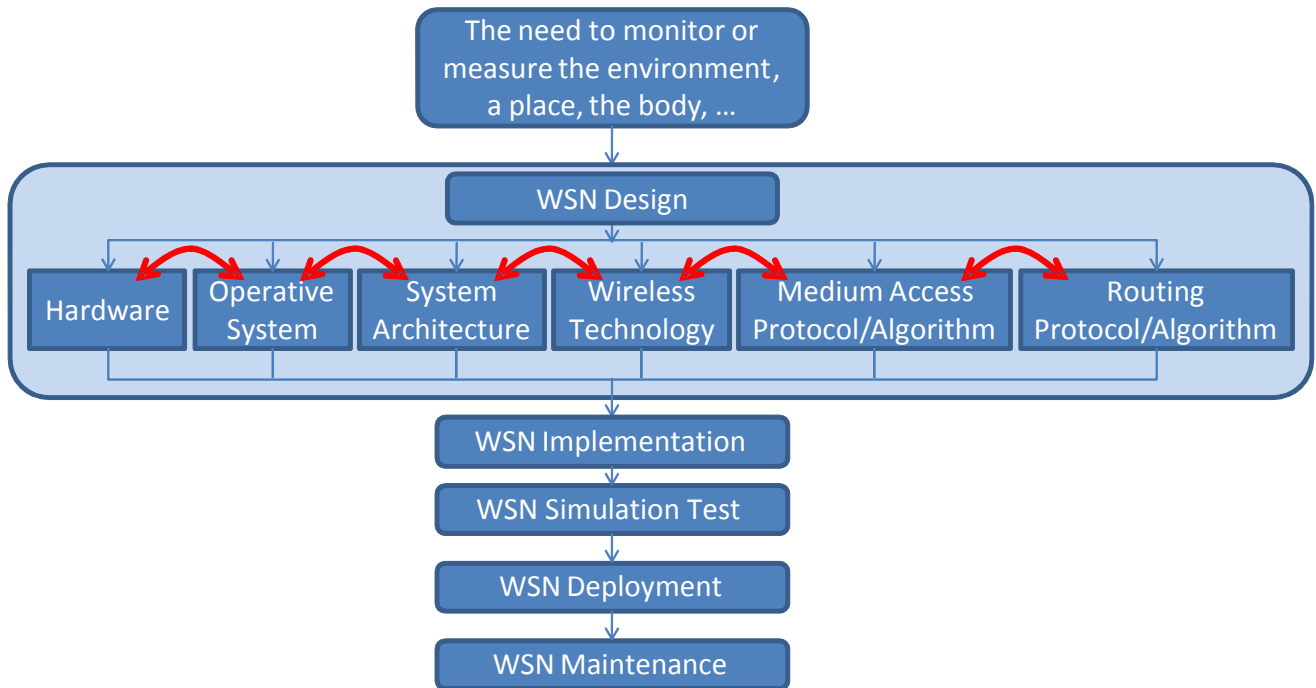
The need to monitor or measure the environment, a place, the body, …

WSN Design

Hardware

Operative System

System Architecture

Wireless Technology

Medium Access Protocol/Algorithm

Routing Protocol/Algorithm

WSN Implementation

WSN Simulation Test

WSN Deployment

WSN Maintenance